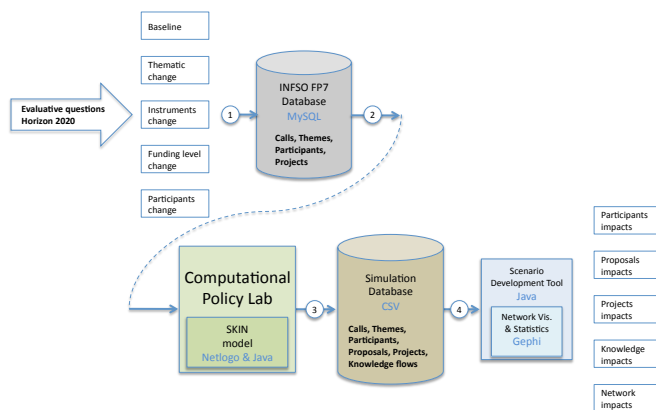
Baseline

Thematic change

Evaluative questions Horizon 2020

Instruments change

Funding level change

Participants change

1

INFSO FP7 Database
MySQL

Calls, Themes, Participants, Projects

2

Computational Policy Lab

SKIN model
Netlogo & Java

3

Simulation Database
CSV

Calls, Themes, Participants, Proposals, Projects, Knowledge flows

4

Scenario Development Tool
Java

Network Vis. & Statistics
Gephi

Participants impacts

Proposals impacts

Projects impacts

Knowledge impacts

Network impacts